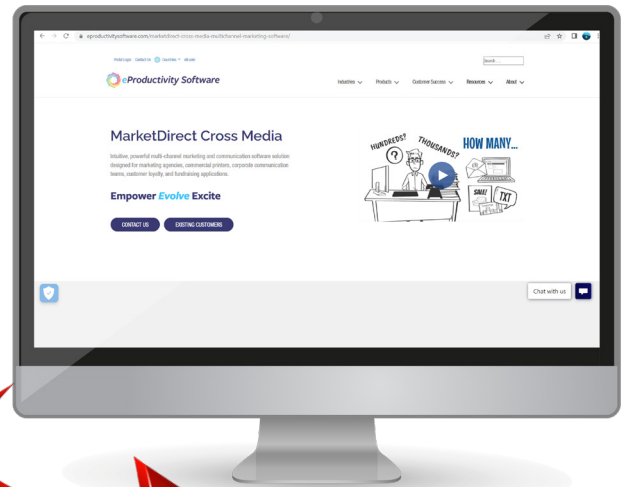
eproductivitysoftware.com/marketdirect-cross-media-multichannel-marketing-software/

Partner Login Contact Us Countries All user

Search

eProductivity Software

Industries Products Customer Success Resources About

MarketDirect Cross Media

Intuitive, powerful multi-channel marketing and communication software solution designed for marketing agencies, commercial printers, corporate communication teams, customer loyalty, and fundraising applications.

Empower Evolve Excite

CONTACT US EXISTING CUSTOMERS

HUNDREDS? THOUSANDS? HOW MANY...

?

SMAIL

TXT

Chat with us